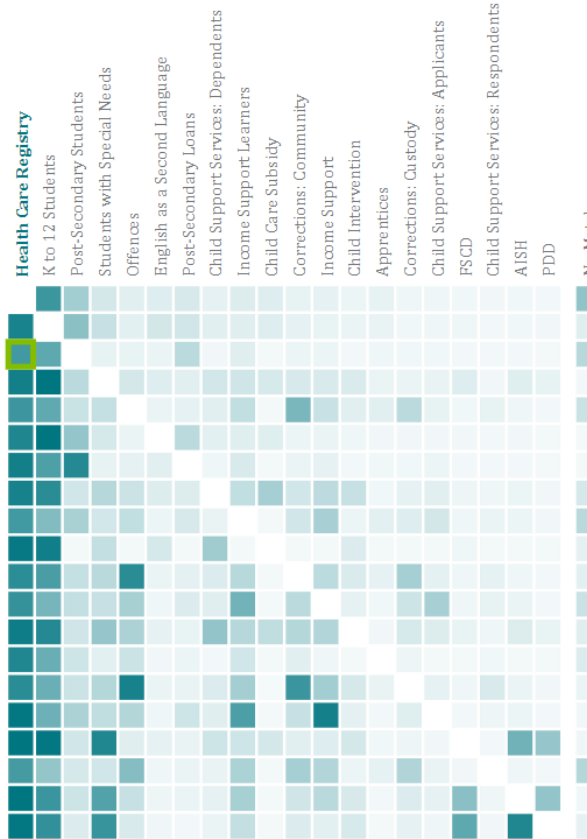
Health Care Registry
K to 12 Students
Post-Secondary Students
Students with Special Needs
Offences
English as a Second Language
Post-Secondary Loans
Child Support Services: Dependents
Income Support Learners
Child Care Subsidy
Corrections: Community
Income Support
Child Intervention
Apprentices
Corrections: Custody
Child Support Services: Applicants
FSCD
Child Support Services: Respondents
AISH
PDD
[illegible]